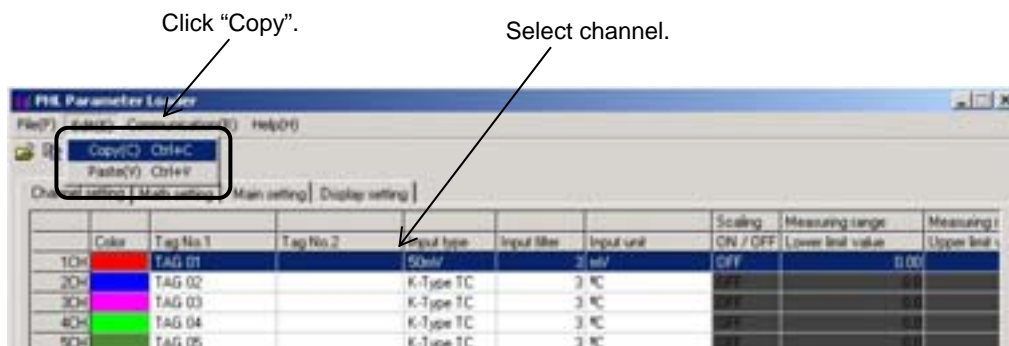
Click “Copy”.

Select channel.

PHL Parameter Lo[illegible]

File(F) Edit(E) Communication(C) Help(H)

Copy(C) Ctrl+C
Paste(V) Ctrl+V

Cha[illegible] setting | Math setting | Main setting | Display setting |

| | Color | Tag No.1 | Tag No.2 | Input type | Input filter | Input unit | Scaling ON / OFF | Measuring range Lower limit value | Measuring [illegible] Upper limit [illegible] |
|---|---|---|---|---|---|---|---|---|---|
| 1CH | | TAG 01 | | 50mV | 3 | mV | OFF | 0.00 | |
| 2CH | | TAG 02 | | K-Type TC | 3 | ℃ | OFF | 0.0 | |
| 3CH | | TAG 03 | | K-Type TC | 3 | ℃ | OFF | 0.0 | |
| 4CH | | TAG 04 | | K-Type TC | 3 | ℃ | OFF | 0.0 | |
| 5CH | | TAG 05 | | K-Type TC | 3 | ℃ | OFF | 0.0 | |